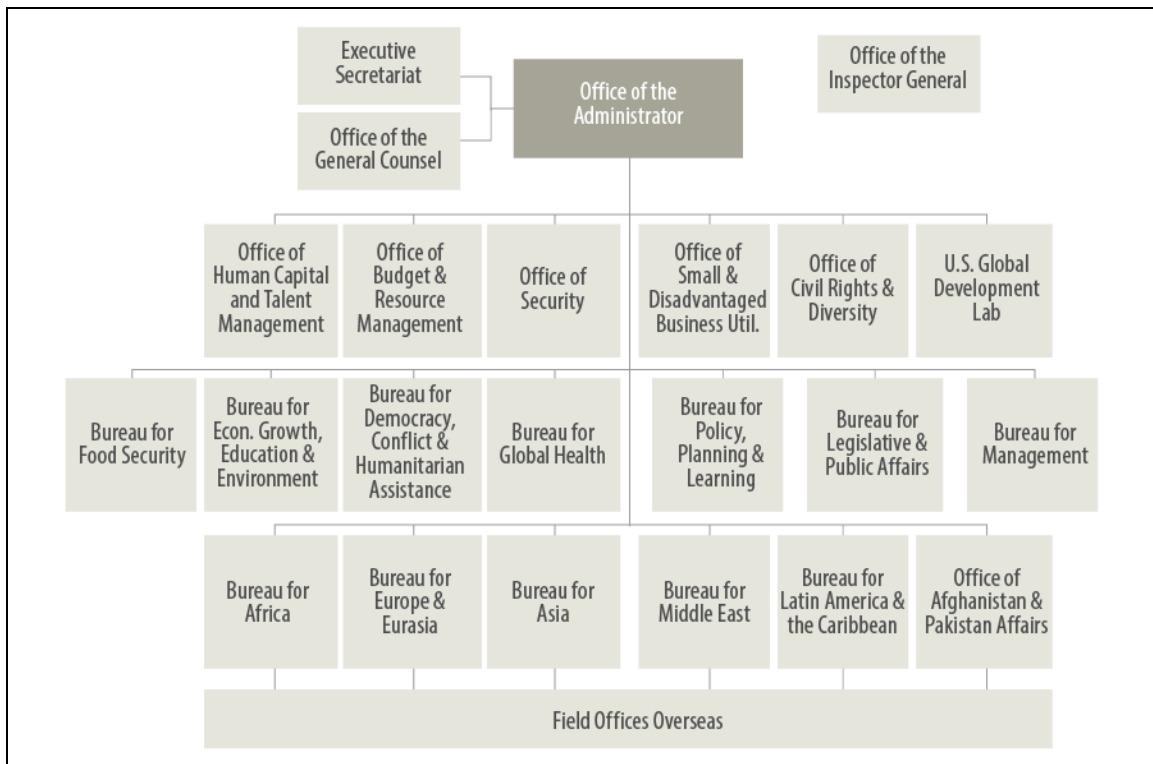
Executive Secretariat

Office of the General Counsel

Office of the Administrator

Office of the Inspector General

Office of Human Capital and Talent Management

Office of Budget & Resource Management

Office of Security

Office of Small & Disadvantaged Business Util.

Office of Civil Rights & Diversity

U.S. Global Development Lab

Bureau for Food Security

Bureau for Econ. Growth, Education & Environment

Bureau for Democracy, Conflict & Humanitarian Assistance

Bureau for Global Health

Bureau for Policy, Planning & Learning

Bureau for Legislative & Public Affairs

Bureau for Management

Bureau for Africa

Bureau for Europe & Eurasia

Bureau for Asia

Bureau for Middle East

Bureau for Latin America & the Caribbean

Office of Afghanistan & Pakistan Affairs

Field Offices Overseas